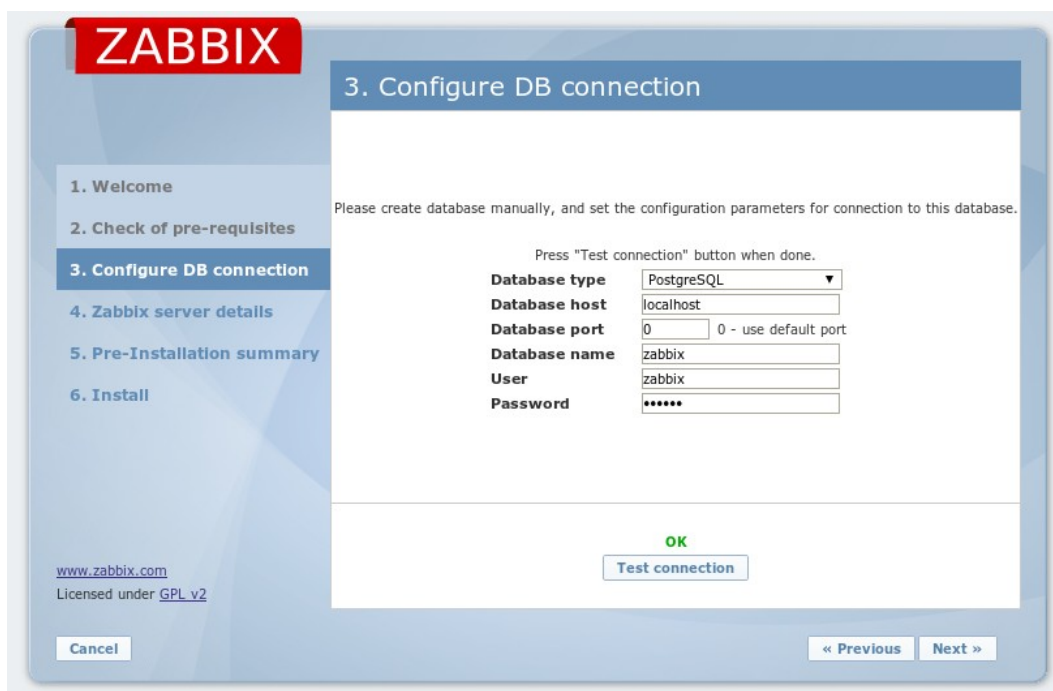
ZABBIX

3. Configure DB connection

1. Welcome
2. Check of pre-requisites
3. Configure DB connection
4. Zabbix server details
5. Pre-Installation summary
6. Install

Please create database manually, and set the configuration parameters for connection to this database.

Press "Test connection" button when done.

| | |
|---|---|
| Database type | PostgreSQL ▼ |
| Database host | localhost |
| Database port | 0 0 - use default port |
| Database name | zabbix |
| User | zabbix |
| Password | •••••• |

OK

Test connection

www.zabbix.com
Licensed under GPL v2

Cancel

« Previous Next »